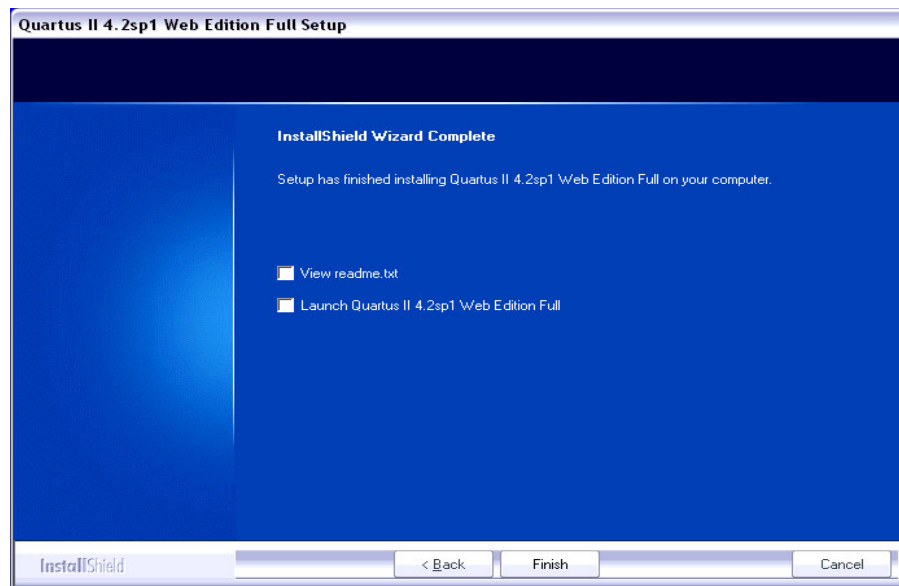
Quartus II 4.2sp1 Web Edition Full Setup

InstallShield Wizard Complete

Setup has finished installing Quartus II 4.2sp1 Web Edition Full on your computer.

View readme.txt

Launch Quartus II 4.2sp1 Web Edition Full

InstallShield

< Back

Finish

Cancel